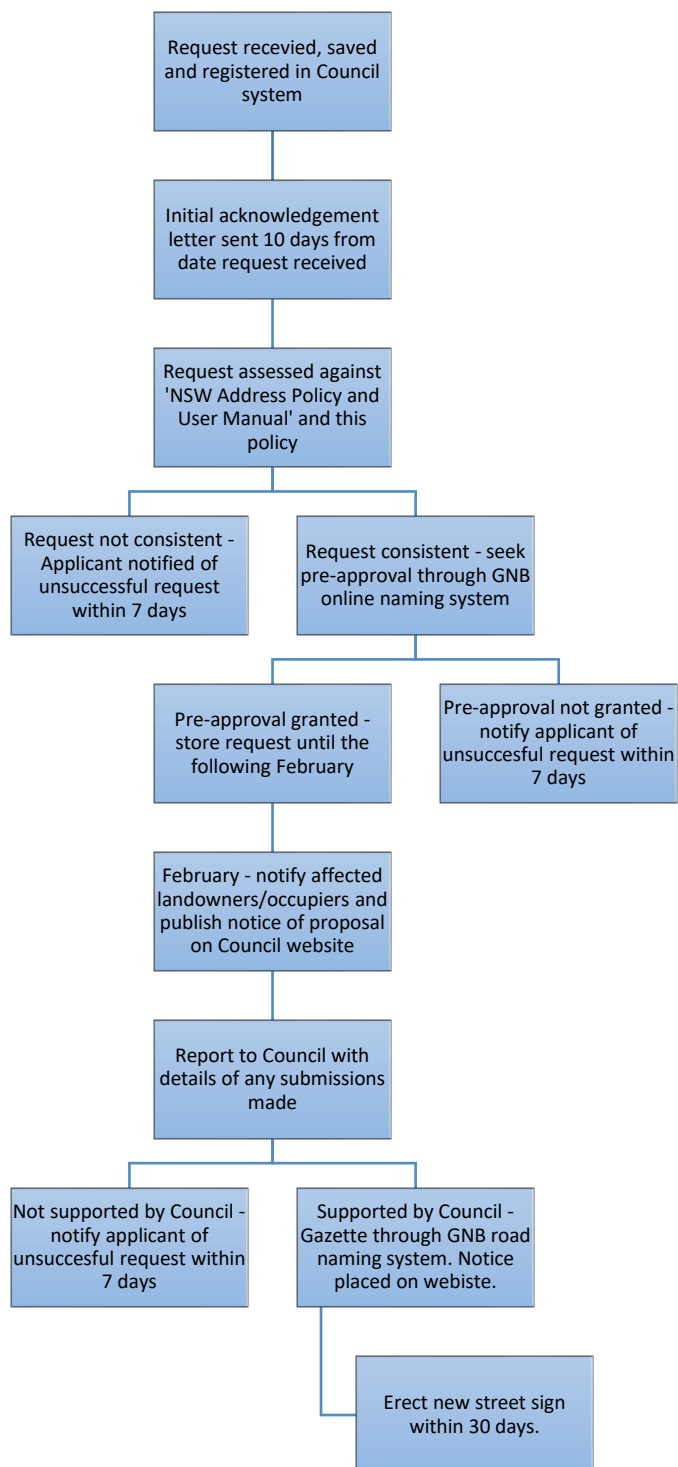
Request recevied, saved and registered in Council system

Initial acknowledgement letter sent 10 days from date request received

Request assessed against 'NSW Address Policy and User Manual' and this policy

Request not consistent - Applicant notified of unsuccessful request within 7 days

Request consistent - seek pre-approval through GNB online naming system

Pre-approval granted - store request until the following February

Pre-approval not granted - notify applicant of unsuccesful request within 7 days

February - notify affected landowners/occupiers and publish notice of proposal on Council website

Report to Council with details of any submissions made

Not supported by Council - notify applicant of unsuccesful request within 7 days

Supported by Council - Gazette through GNB road naming system. Notice placed on webiste.

Erect new street sign within 30 days.